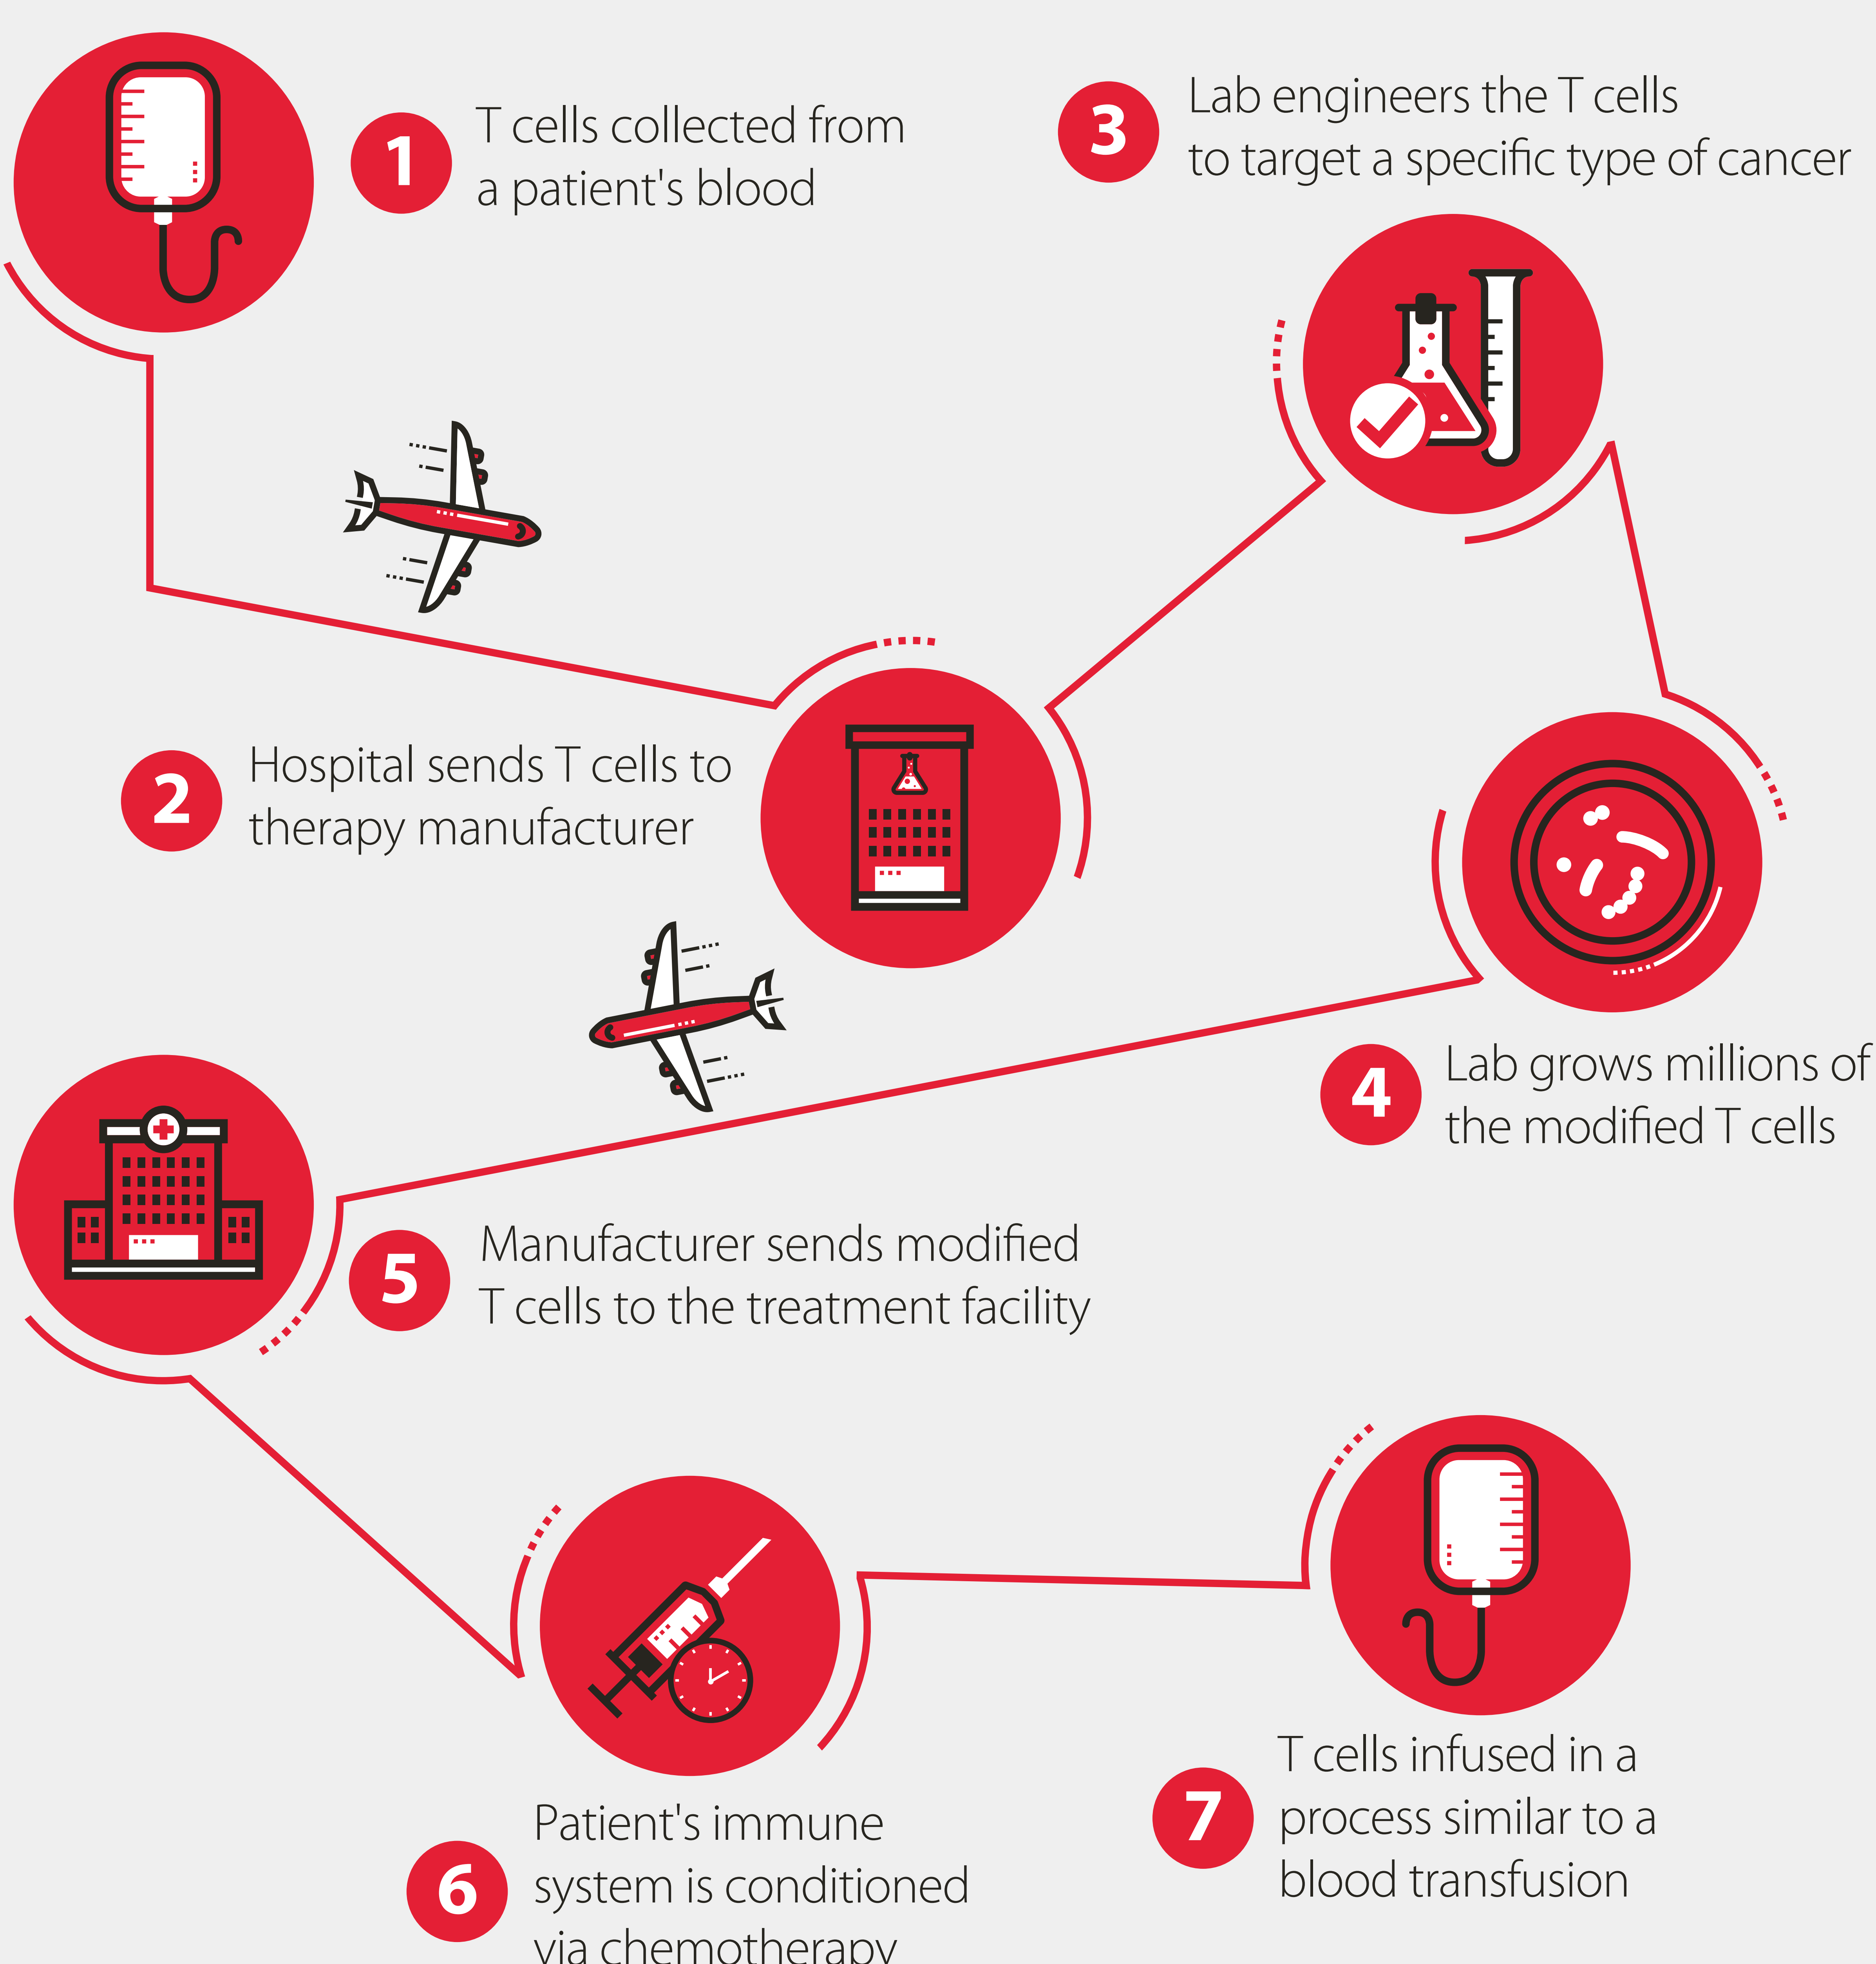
1 T cells collected from a patient's blood

3 Lab engineers the T cells to target a specific type of cancer

2 Hospital sends T cells to therapy manufacturer

4 Lab grows millions of the modified T cells

5 Manufacturer sends modified T cells to the treatment facility

7 T cells infused in a process similar to a blood transfusion

6 Patient's immune system is conditioned via chemotherapy